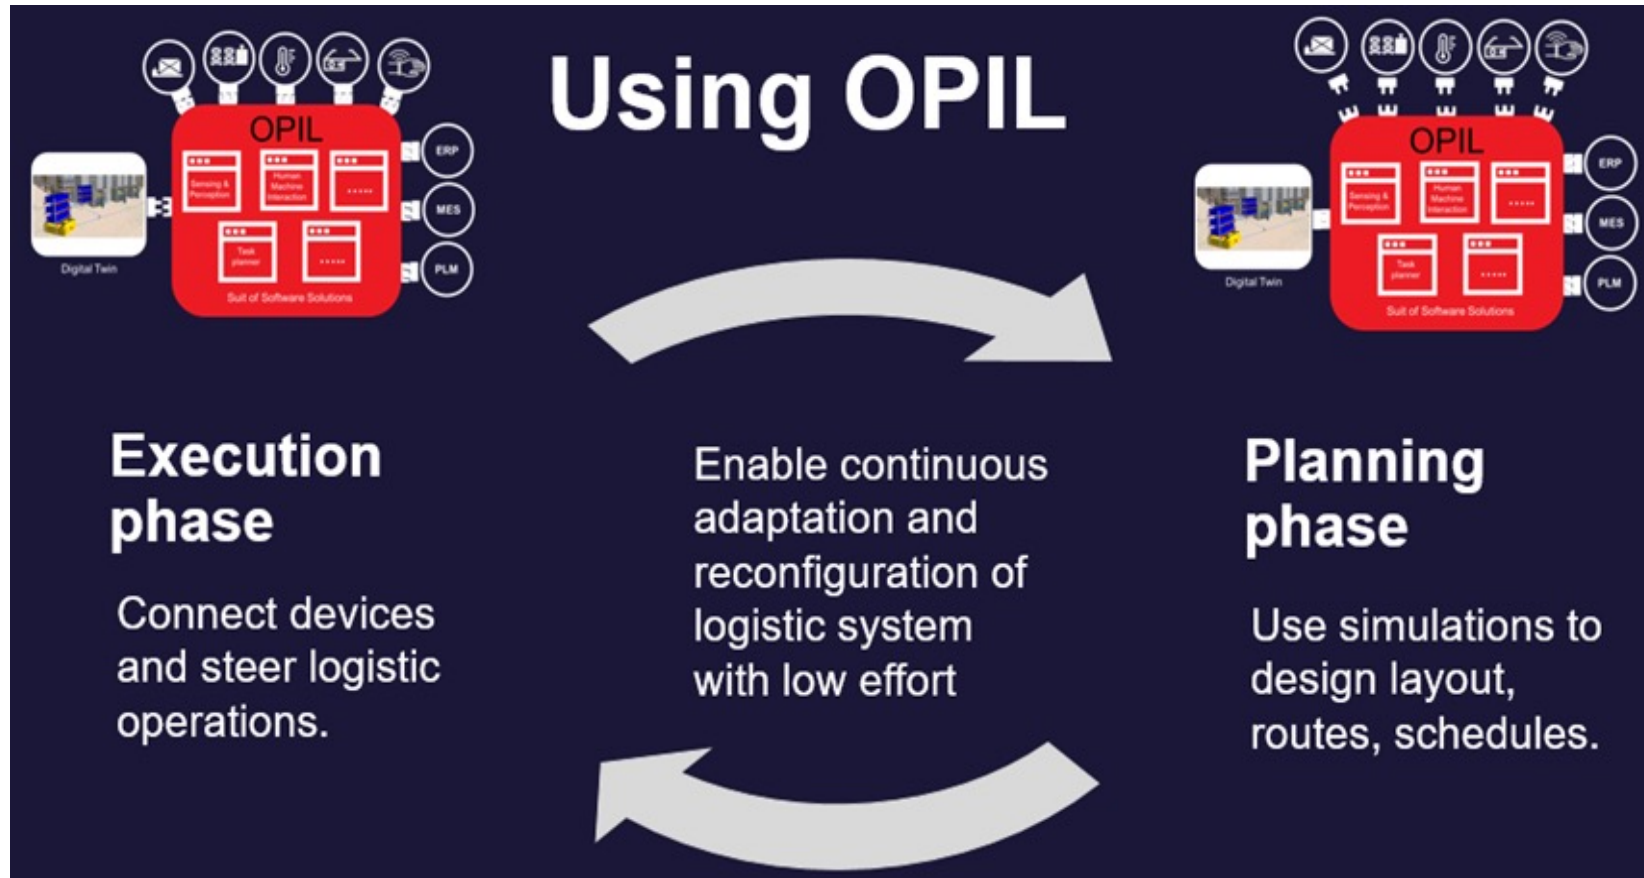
Using OPIL

OPIL

Sensing & Perception

Human Machine Interaction

.....

Task planner

.....

Suit of Software Solutions

Digital Twin

ERP

MES

PLM

OPIL

Sensing & Perception

Human Machine Interaction

.....

Task planner

.....

Suit of Software Solutions

Digital Twin

ERP

MES

PLM

Execution phase

Connect devices and steer logistic operations.

Enable continuous adaptation and reconfiguration of logistic system with low effort

Planning phase

Use simulations to design layout, routes, schedules.